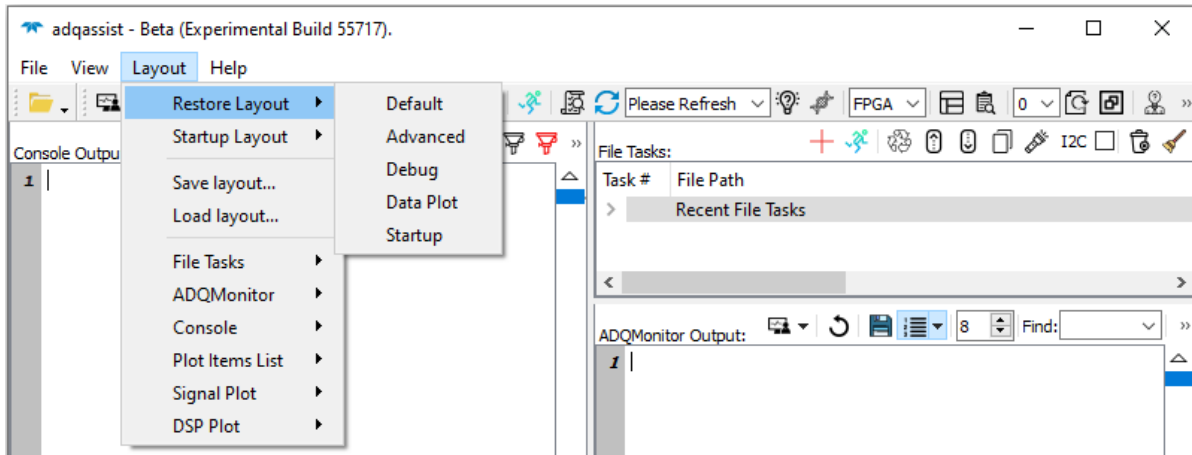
adqassist - Beta (Experimental Build 55717).

File View Layout Help

Restore Layout
Startup Layout
Save layout...
Load layout...
File Tasks
ADQMonitor
Console
Plot Items List
Signal Plot
DSP Plot

Default
Advanced
Debug
Data Plot
Startup

Please Refresh
FPGA
0

Console Output
1

File Tasks:
I2C

| Task # | File Path |
|---|---|
| | Recent File Tasks |

ADQMonitor Output:
8
Find:
1